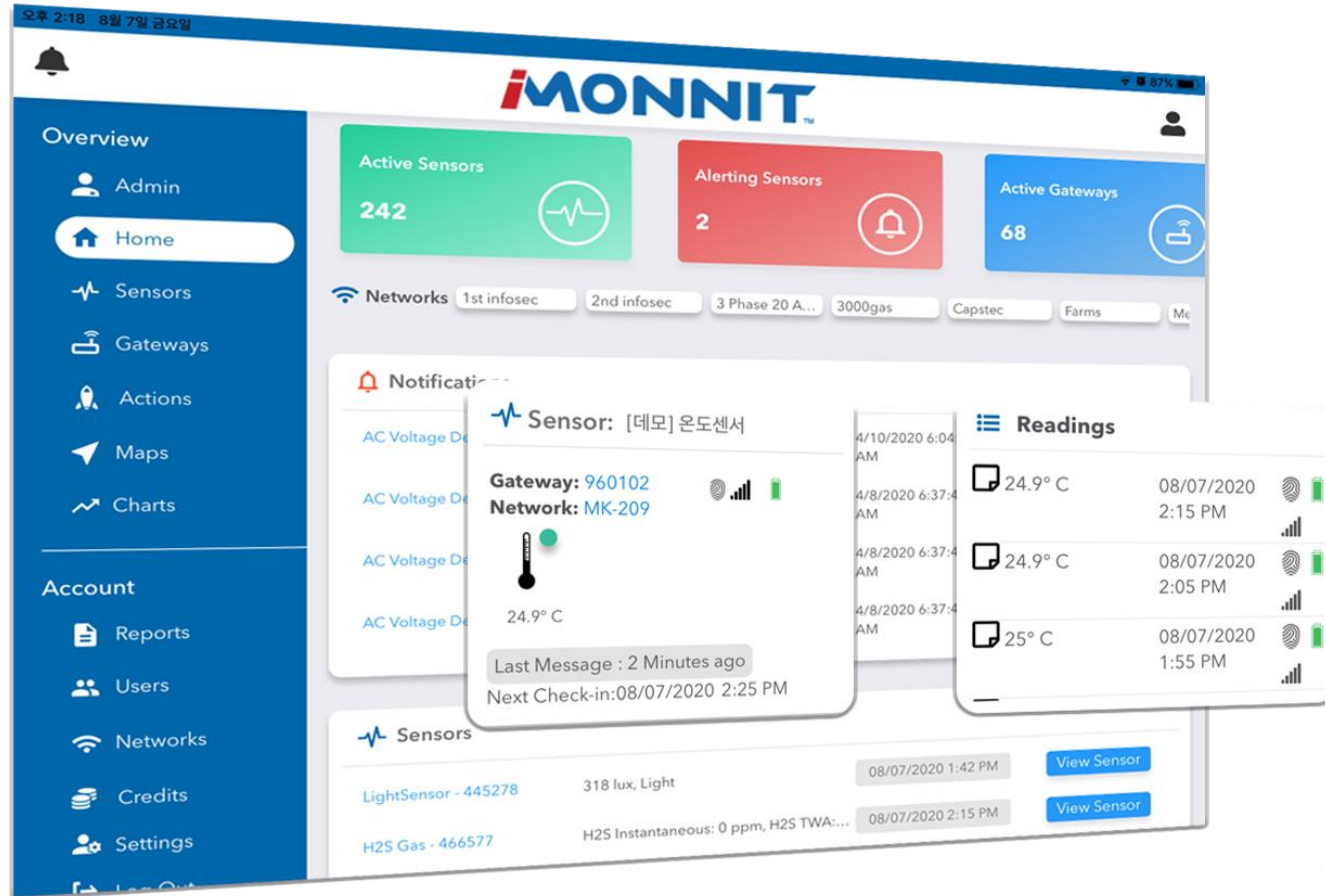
오후 2:18 8월 7일 금요일

87%

MONNIT

Overview

Admin

Home

Sensors

Gateways

Actions

Maps

Charts

Account

Reports

Users

Networks

Credits

Settings

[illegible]

Active Sensors
242

Alerting Sensors
2

Active Gateways
68

Networks 1st infosec 2nd infosec 3 Phase 20 A... 3000gas Capstec Farms Me

Notificati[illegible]

AC Voltage De
AC Voltage De
AC Voltage De
AC Voltage De

4/10/2020 6:04 AM
4/8/2020 6:37:4 AM
4/8/2020 6:37:4 AM
4/8/2020 6:37:4 AM

Sensor: [데모] 온도센서

Gateway: 960102
Network: MK-209

24.9° C

Last Message : 2 Minutes ago
Next Check-in:08/07/2020 2:25 PM

Readings

| | | |
|---|---|---|
| 24.9° C | 08/07/2020 2:15 PM | |
| 24.9° C | 08/07/2020 2:05 PM | |
| 25° C | 08/07/2020 1:55 PM | |

Sensors

| | | | |
|---|---|---|---|
| LightSensor - 445278 | 318 lux, Light | 08/07/2020 1:42 PM | View Sensor |
| H2S Gas - 466577 | H2S Instantaneous: 0 ppm, H2S TWA:... | 08/07/2020 2:15 PM | View Sensor |